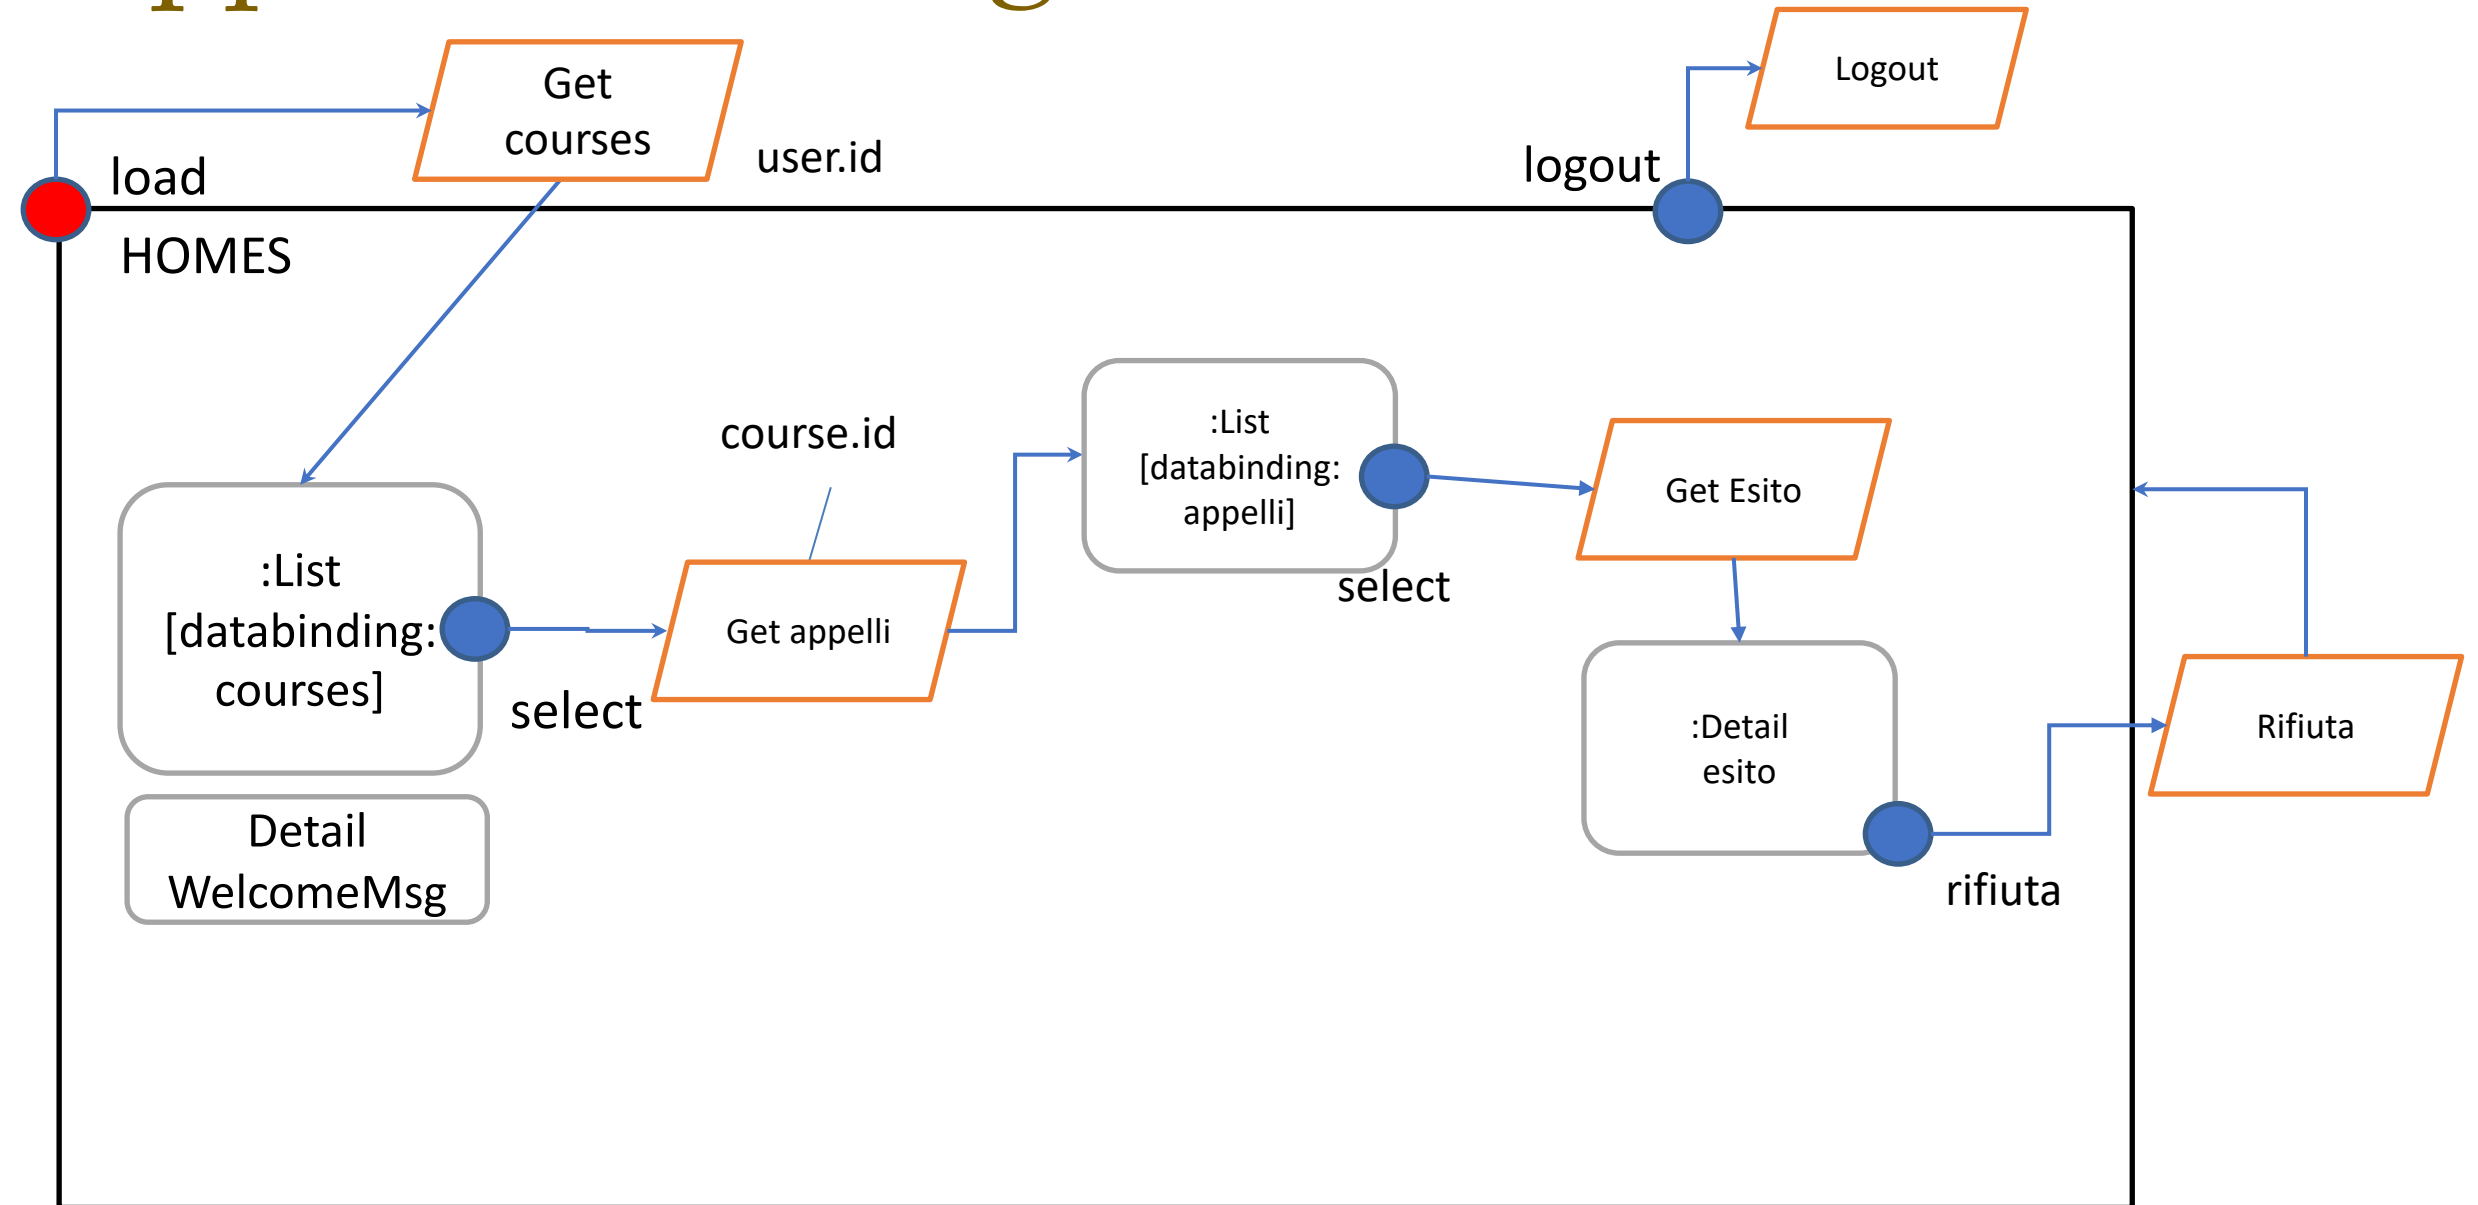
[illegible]

Get courses

user.id

Logout

logout

load

HOMES

course.id

:List [databinding: appelli]

Get Esito

:List [databinding: courses]

Get appelli

select

select

:Detail esito

Rifiuta

Detail WelcomeMsg

rifiuta